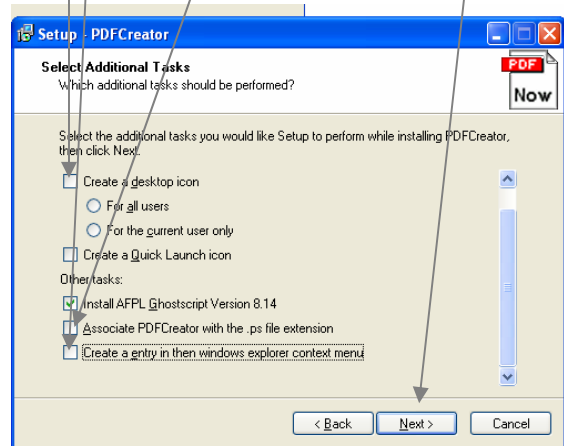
Setup - PDFCreator

Select Additional Tasks
Which additional tasks should be performed?

PDF
Now

Select the additional tasks you would like Setup to perform while installing PDFCreator, then click Next.

Create a desktop icon
For all users
For the current user only
Create a Quick Launch icon
Other tasks:
Install AFPL Ghostscript Version 8.14
Associate PDFCreator with the .ps file extension
Create a entry in then windows explorer context menu

< Back
Next >
Cancel